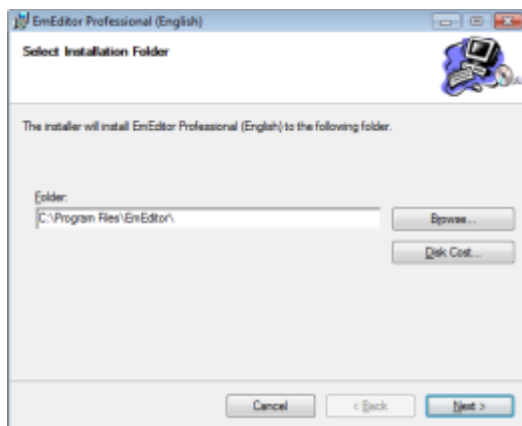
EmEditor Professional (English)

Select Installation Folder

The installer will install EmEditor Professional (English) to the following folder.

Folder:

C:\Program Files\EmEditor\

Browse...

Disk Cost...

Cancel

< Back

Next >